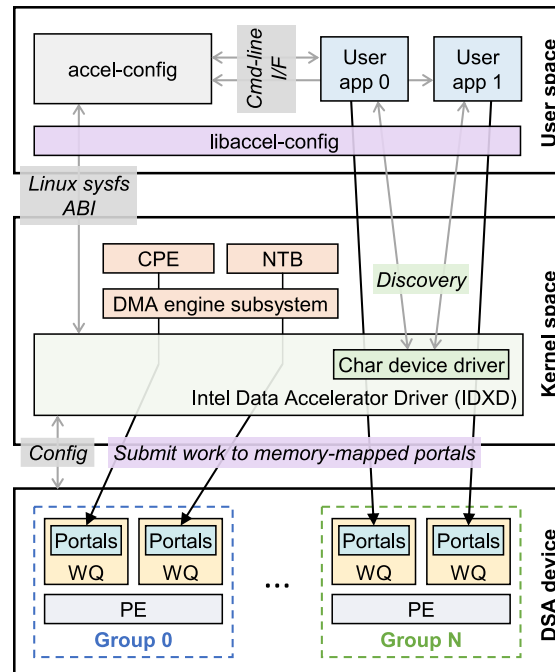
accel-config

Cmd-line I/F

User app 0

User app 1

User space

libaccel-config

Linux sysfs ABI

CPE

NTB

DMA engine subsystem

Discovery

Kernel space

Char device driver

Intel Data Accelerator Driver (IDXD)

Config

Submit work to memory-mapped portals

Portals
WQ

Portals
WQ

PE

Group 0

...

Portals
WQ

Portals
WQ

PE

Group N

DSA device